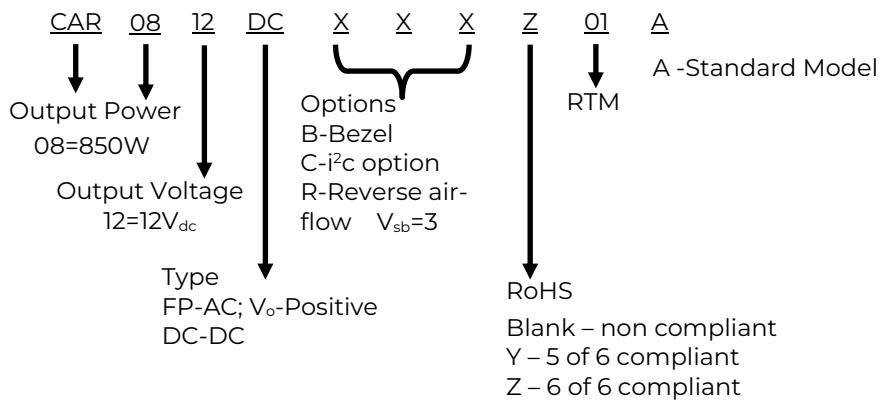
CAR 08 12 DC X X X Z 01 A

A -Standard Model

Output Power
08=850W

Output Voltage
12=12$V_{dc}$

Options
B-Bezel
C-$i^2c$ option
R-Reverse airflow $V_{sb}$=3

RTM

Type
FP-AC; $V_o$-Positive
DC-DC

RoHS
Blank – non compliant
Y – 5 of 6 compliant
Z – 6 of 6 compliant